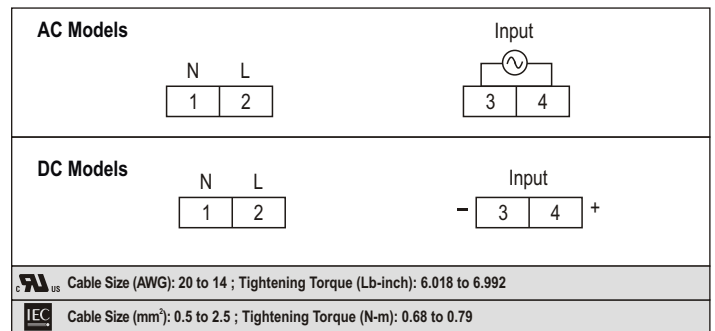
AC Models

N L

| 1 | 2 |
|---|---|

Input

| 3 | 4 |
|---|---|

DC Models

N L

| 1 | 2 |
|---|---|

Input

– | 3 | 4 | +

c UL us Cable Size (AWG): 20 to 14 ; Tightening Torque (Lb-inch): 6.018 to 6.992

IEC Cable Size (mm$^2$): 0.5 to 2.5 ; Tightening Torque (N-m): 0.68 to 0.79